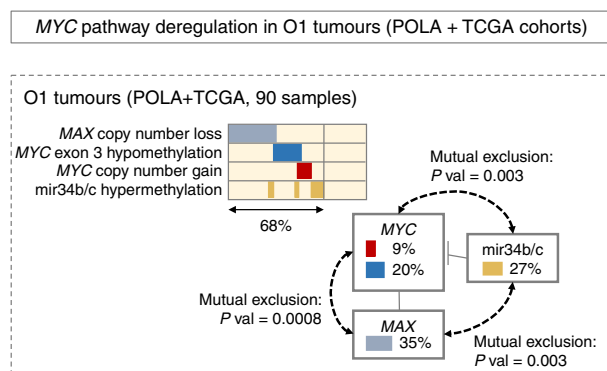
MYC pathway deregulation in O1 tumours (POLA + TCGA cohorts)

O1 tumours (POLA+TCGA, 90 samples)

MAX copy number loss
MYC exon 3 hypomethylation
MYC copy number gain
mir34b/c hypermethylation

68%

Mutual exclusion:
P val = 0.003

MYC
9%
20%

mir34b/c
27%

Mutual exclusion:
P val = 0.0008

MAX
35%

Mutual exclusion:
P val = 0.003